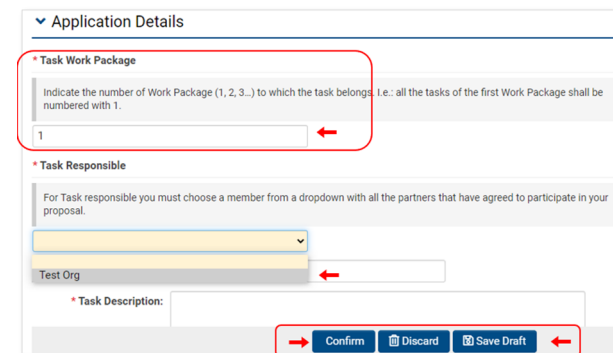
Application Details

* Task Work Package

Indicate the number of Work Package (1, 2, 3…) to which the task belongs, I.e.: all the tasks of the first Work Package shall be numbered with 1.

1

* Task Responsible

For Task responsible you must choose a member from a dropdown with all the partners that have agreed to participate in your proposal.

Test Org

* Task Description:

Confirm Discard Save Draft